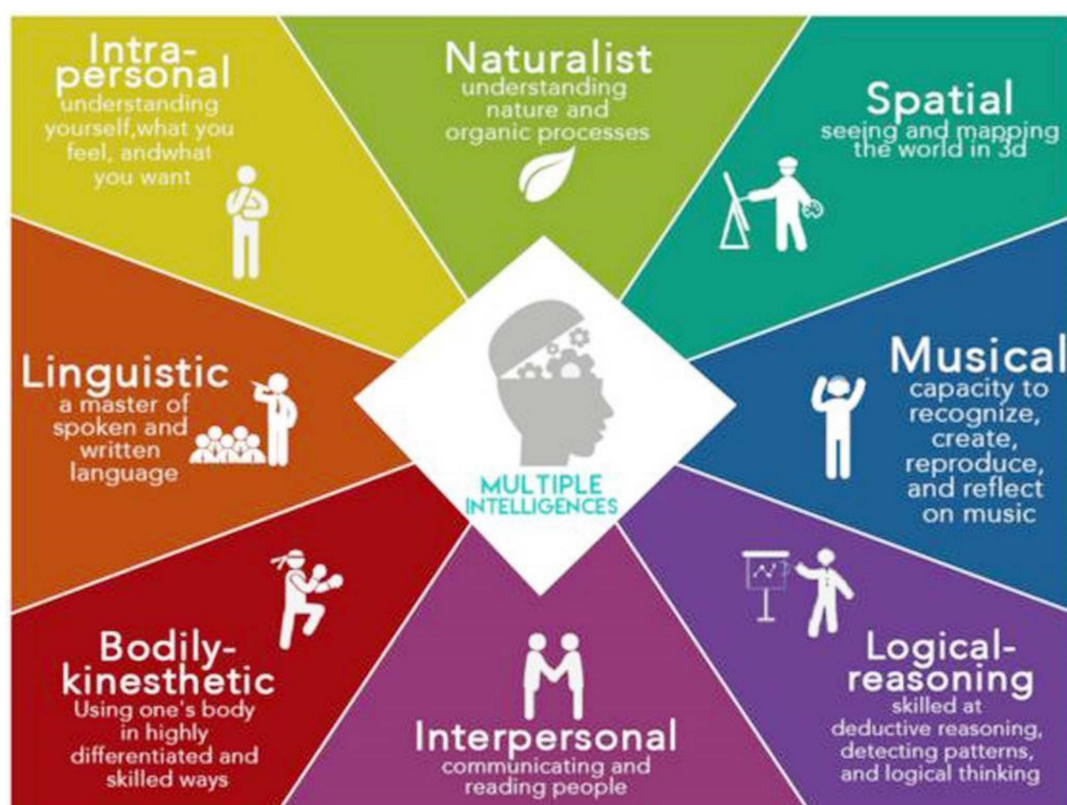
Intrapersonal
understanding yourself,what you feel, andwhat you want

Naturalist
understanding nature and organic processes

Spatial
seeing and mapping the world in 3d

Linguistic
a master of spoken and written language

MULTIPLE INTELLIGENCES

Musical
capacity to recognize, create, reproduce, and reflect on music

Bodily-kinesthetic
Using one's body in highly differentiated and skilled ways

Interpersonal
communicating and reading people

Logical-reasoning
skilled at deductive reasoning, detecting patterns, and logical thinking